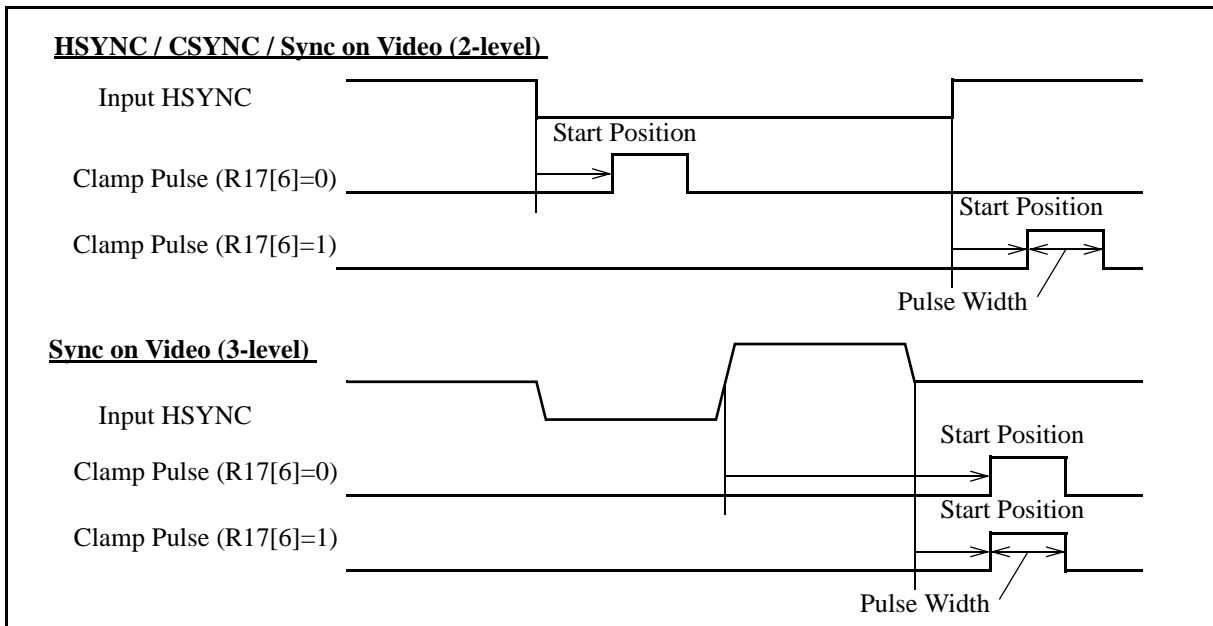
HSYNC / CSYNC / Sync on Video (2-level)

Input HSYNC

Start Position

Clamp Pulse (R17[6]=0)

Start Position

Clamp Pulse (R17[6]=1)

Pulse Width

Sync on Video (3-level)

Input HSYNC

Start Position

Clamp Pulse (R17[6]=0)

Start Position

Clamp Pulse (R17[6]=1)

Pulse Width